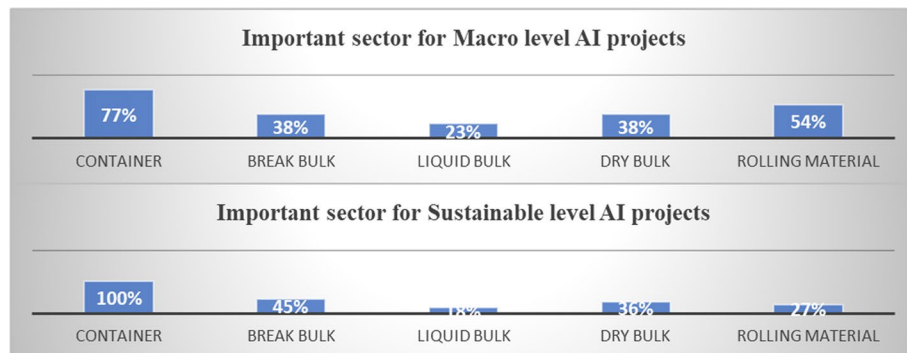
Important sector for Macro level AI projects

77%
CONTAINER

38%
BREAK BULK

23%
LIQUID BULK

38%
DRY BULK

54%
ROLLING MATERIAL

Important sector for Sustainable level AI projects

100%
CONTAINER

45%
BREAK BULK

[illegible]
LIQUID BULK

36%
DRY BULK

27%
ROLLING MATERIAL